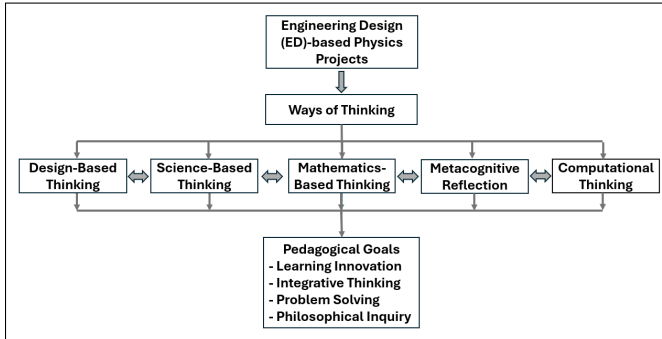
Engineering Design (ED)-based Physics Projects

Ways of Thinking

Design-Based Thinking

Science-Based Thinking

Mathematics-Based Thinking

Metacognitive Reflection

Computational Thinking

Pedagogical Goals
- Learning Innovation
- Integrative Thinking
- Problem Solving
- Philosophical Inquiry